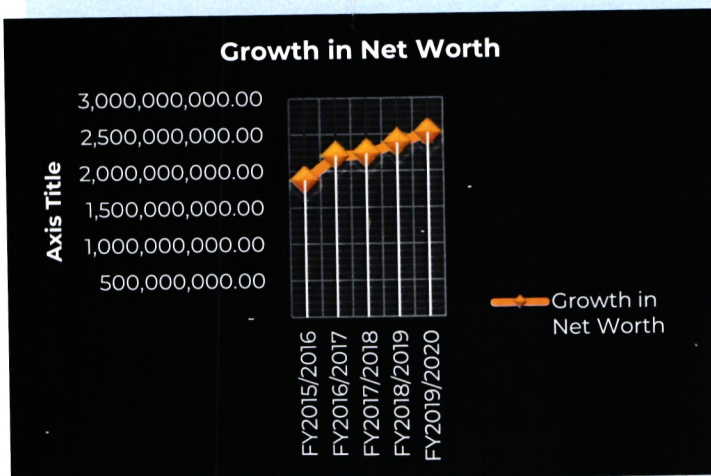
Growth in Net Worth

Axis Title

3,000,000,000.00
2,500,000,000.00
2,000,000,000.00
1,500,000,000.00
1,000,000,000.00
500,000,000.00
-

FY2015/2016
FY2016/2017
FY2017/2018
FY2018/2019
FY2019/2020

Growth in Net Worth